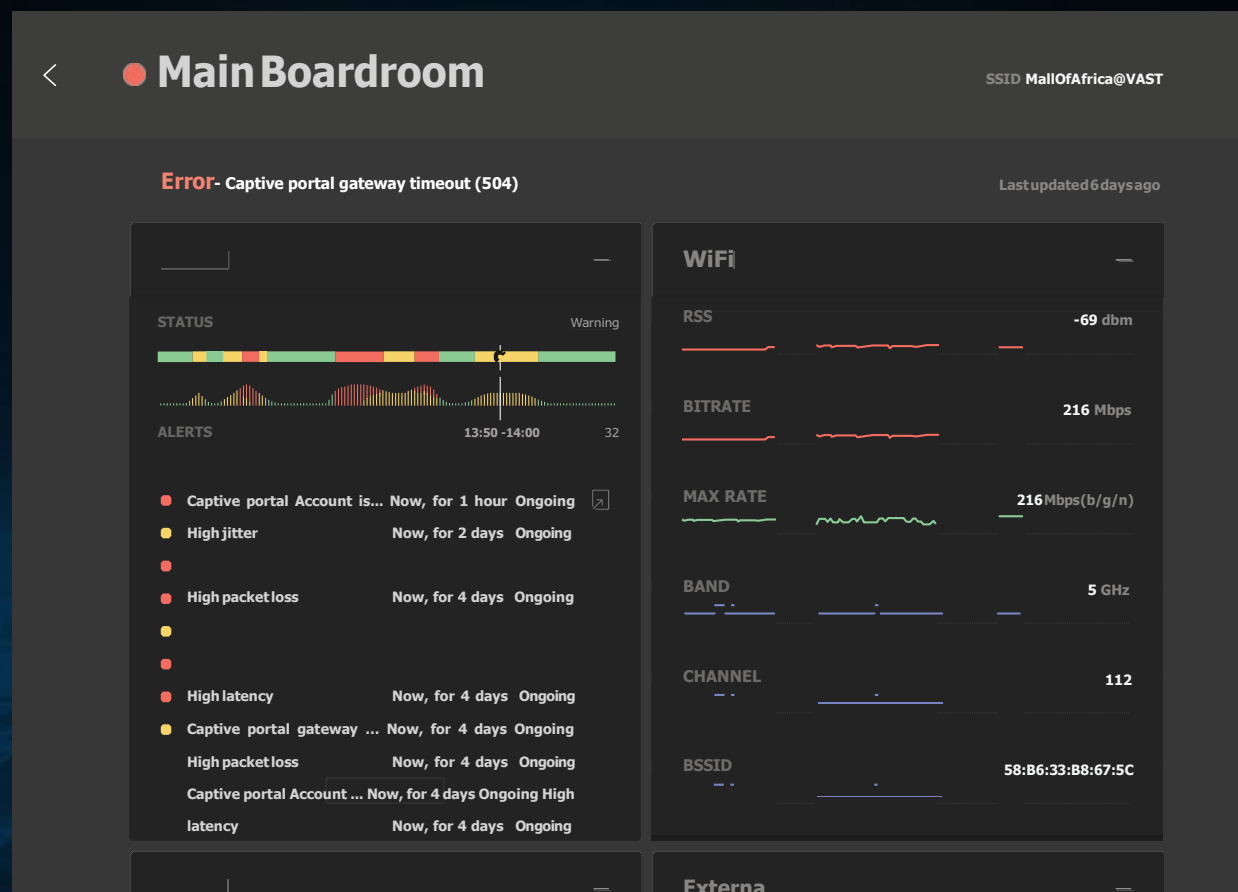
<

Main Boardroom

SSID MallOfAfrica@VAST

Error- Captive portal gateway timeout (504)

Last updated 6 days ago

—

STATUS

Warning

ALERTS

13:50 -14:00

32

Captive portal Account is... Now, for 1 hour Ongoing

High jitter Now, for 2 days Ongoing

High packet loss Now, for 4 days Ongoing

High latency Now, for 4 days Ongoing

Captive portal gateway ... Now, for 4 days Ongoing

High packet loss Now, for 4 days Ongoing

Captive portal Account ... Now, for 4 days Ongoing High latency Now, for 4 days Ongoing

WiFi

—

RSS -69 dbm

BITRATE 216 Mbps

MAX RATE 216Mbps(b/g/n)

BAND 5 GHz

CHANNEL 112

BSSID 58:B6:33:B8:67:5C

—

Externa

—